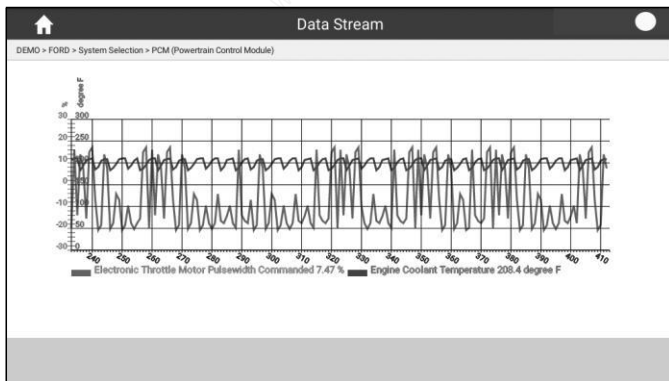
Data Stream

DEMO > FORD > System Selection > PCM (Powertrain Control Module)

%
degree F
30 300
20 250
10 200
0 150
-10 100
-20 50
-30 0

240 250 260 270 280 290 300 310 320 330 340 350 360 370 380 390 400 410

Electronic Throttle Motor Pulsewidth Commanded 7.47 % Engine Coolant Temperature 208.4 degree F